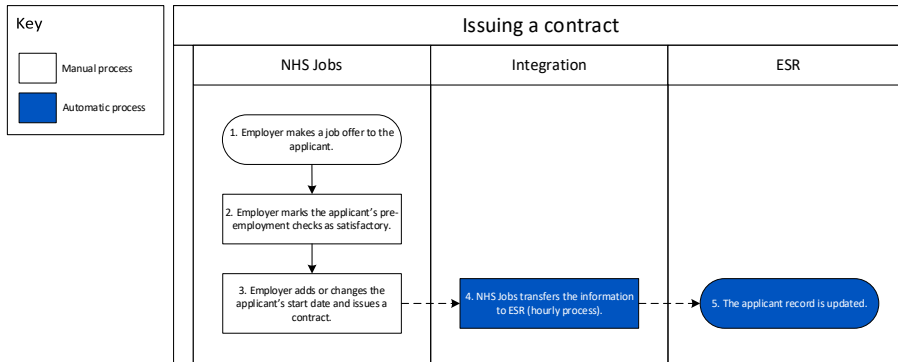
Key

Manual process

Automatic process

Issuing a contract

NHS Jobs

Integration

ESR

1. Employer makes a job offer to the applicant.

2. Employer marks the applicant's pre-employment checks as satisfactory.

3. Employer adds or changes the applicant's start date and issues a contract.

4. NHS Jobs transfers the information to ESR (hourly process).

5. The applicant record is updated.